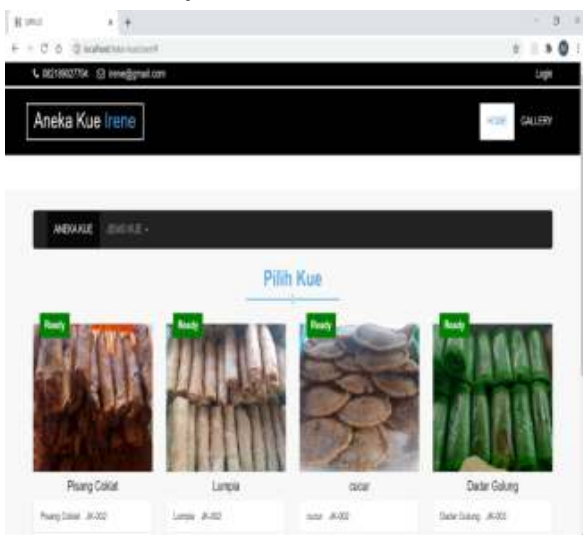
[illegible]

localhost/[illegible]

082189927704 irene@gmail.com

Login

Aneka Kue Irene

HOME GALLERY

ANEKA KUE JENIS KUE

Pilih Kue

Ready

Ready

Ready

Ready

Pisang Coklat

Lumpia

cucur

Dadar Gulung

Pisang Coklat JK-002

Lumpia JK-002

cucur JK-002

Dadar Gulung JK-003